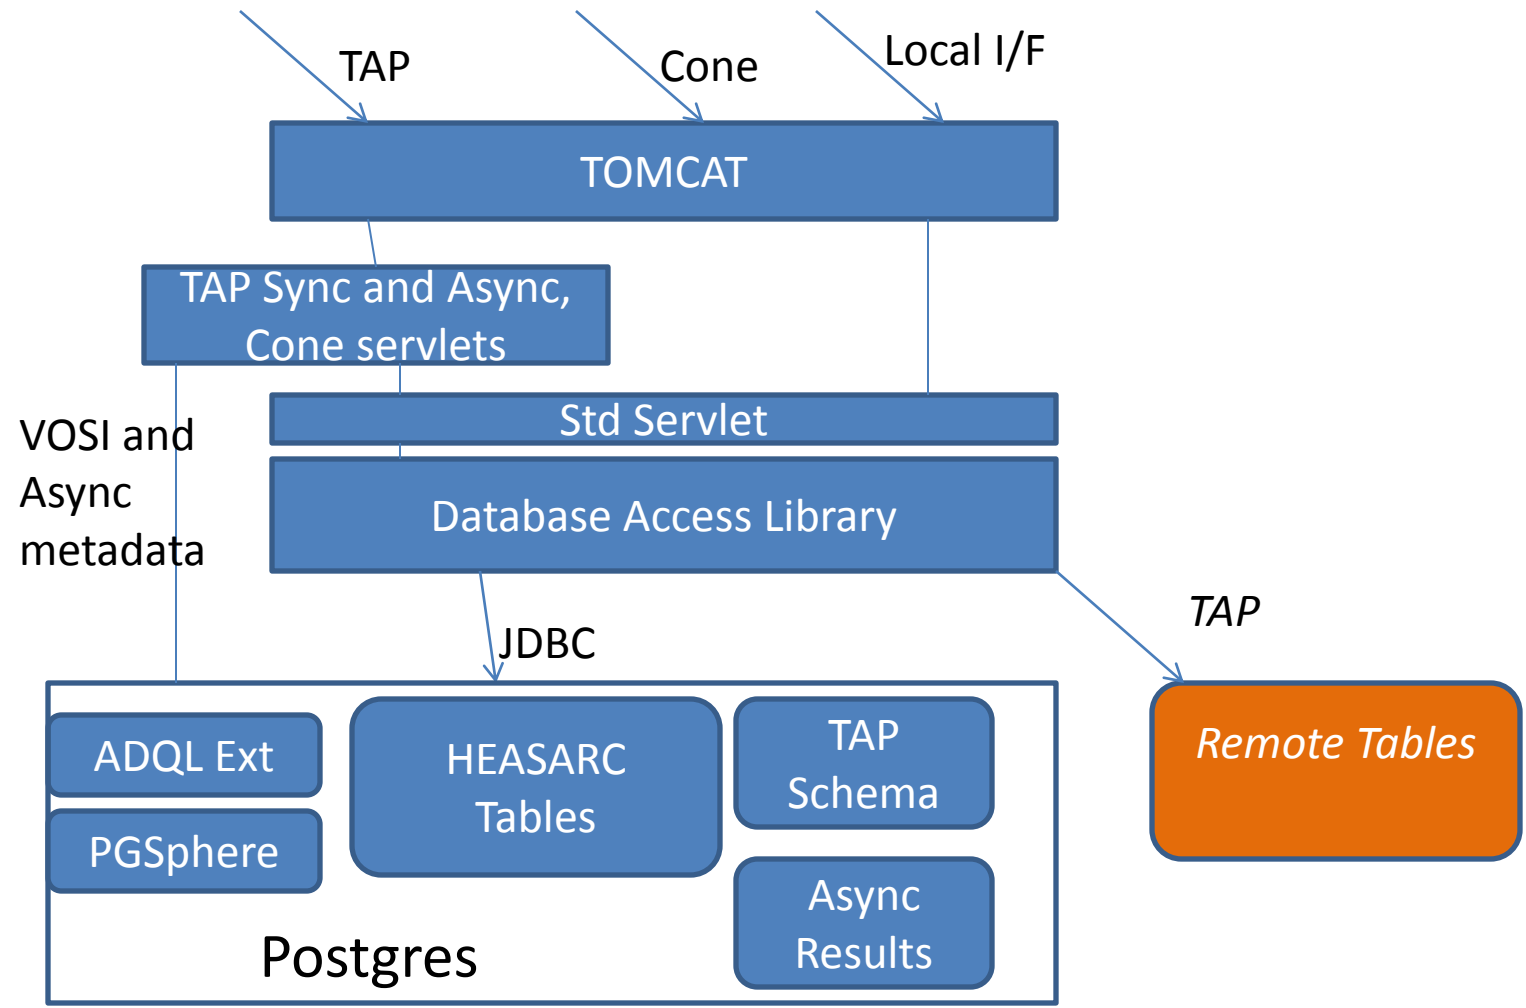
TAP

Cone

Local I/F

TOMCAT

TAP Sync and Async, Cone servlets

VOSI and Async metadata

Std Servlet

Database Access Library

JDBC

TAP

ADQL Ext

PGSphere

HEASARC Tables

TAP Schema

Async Results

Postgres

Remote Tables